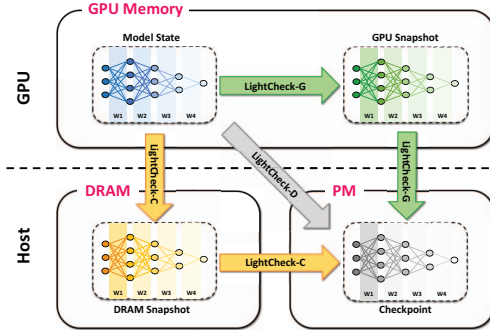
GPU Memory

GPU

Model State

W1 W2 W3 W4

LightCheck-G

GPU Snapshot

W1 W2 W3 W4

LightCheck-C

LightCheck-D

LightCheck-G

Host

DRAM

PM

W1 W2 W3 W4

DRAM Snapshot

LightCheck-C

W1 W2 W3 W4

Checkpoint